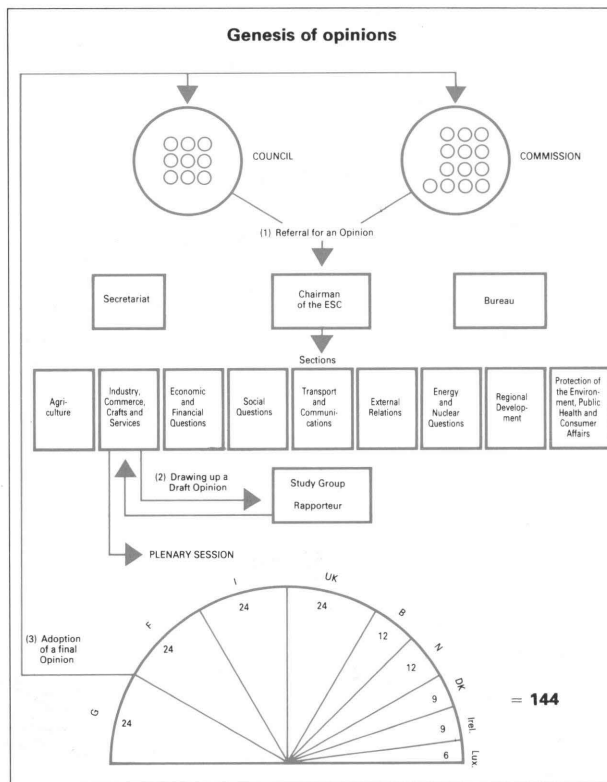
Genesis of opinions

COUNCIL

COMMISSION

(1) Referral for an Opinion

Secretariat

Chairman of the ESC

Bureau

Sections

Agriculture

Industry, Commerce, Crafts and Services

Economic and Financial Questions

Social Questions

Transport and Communications

External Relations

Energy and Nuclear Questions

Regional Development

Protection of the Environment, Public Health and Consumer Affairs

(2) Drawing up a Draft Opinion

Study Group

Rapporteur

PLENARY SESSION

(3) Adoption of a final Opinion

G 24

F 24

I 24

UK 24

B 12

N 12

DK 9

Irel. 9

Lux. 6

= 144